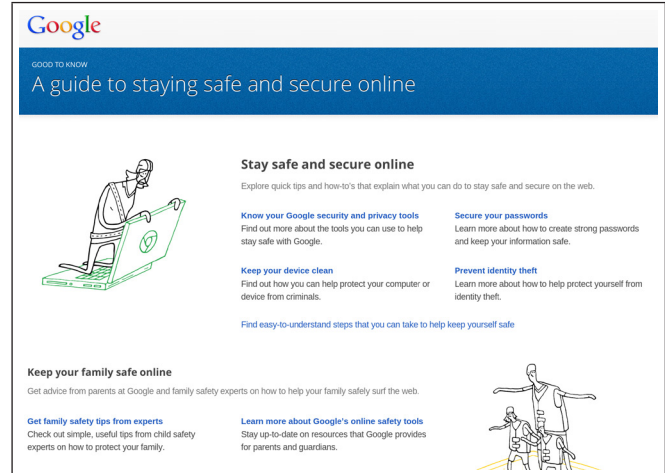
Google

GOOD TO KNOW

A guide to staying safe and secure online

Stay safe and secure online

Explore quick tips and how-to's that explain what you can do to stay safe and secure on the web.

Know your Google security and privacy tools
Find out more about the tools you can use to help stay safe with Google.

Secure your passwords
Learn more about how to create strong passwords and keep your information safe.

Keep your device clean
Find out how you can help protect your computer or device from criminals.

Prevent identity theft
Learn more about how to help protect yourself from identity theft.

Find easy-to-understand steps that you can take to help keep yourself safe

Keep your family safe online

Get advice from parents at Google and family safety experts on how to help your family safely surf the web.

Get family safety tips from experts
Check out simple, useful tips from child safety experts on how to protect your family.

Learn more about Google's online safety tools
Stay up-to-date on resources that Google provides for parents and guardians.